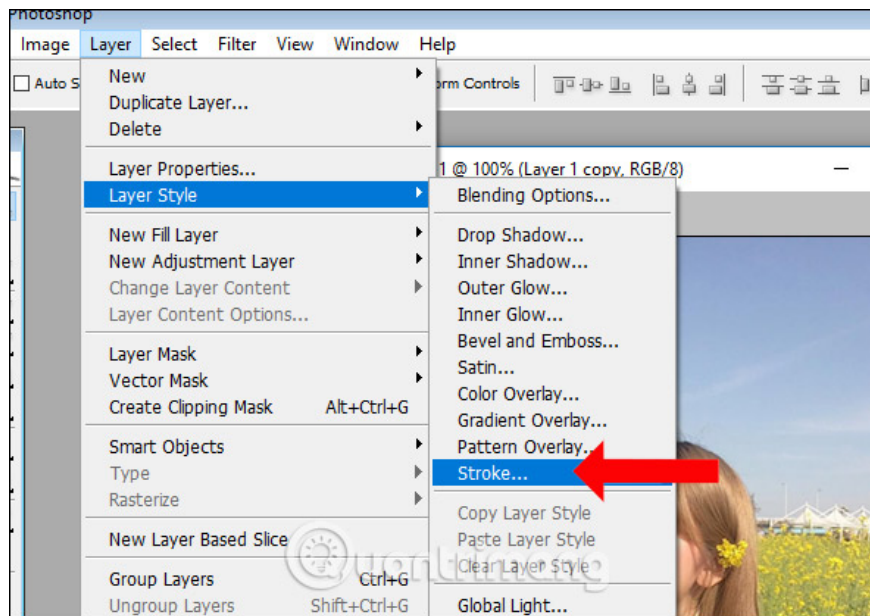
Photoshop

Image Layer Select Filter View Window Help

Auto S

rm Controls

1 @ 100% (Layer 1 copy, RGB/8)

New
Duplicate Layer...
Delete

Layer Properties...
Layer Style

New Fill Layer
New Adjustment Layer
Change Layer Content
Layer Content Options...

Layer Mask
Vector Mask
Create Clipping Mask Alt+Ctrl+G

Smart Objects
Type
Rasterize

New Layer Based Slice

Group Layers Ctrl+G
Ungroup Layers Shift+Ctrl+G

Blending Options...

Drop Shadow...
Inner Shadow...
Outer Glow...
Inner Glow...
Bevel and Emboss...
Satin...
Color Overlay...
Gradient Overlay...
Pattern Overlay...
Stroke...

Copy Layer Style
Paste Layer Style
Clear Layer Style

Global Light...

Quantrimang